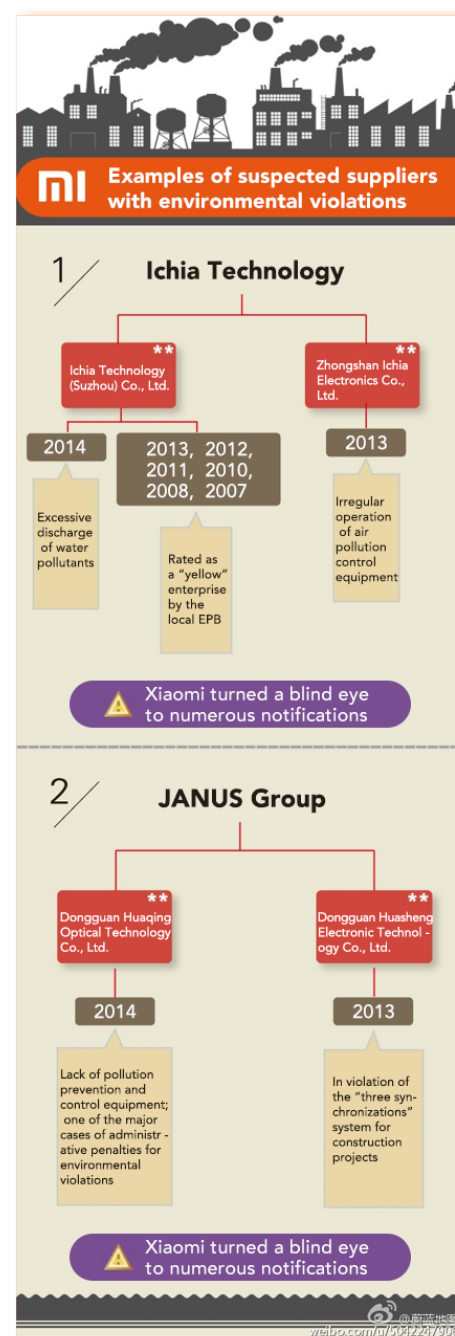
MI Examples of suspected suppliers with environmental violations

1 Ichia Technology

** Ichia Technology (Suzhou) Co., Ltd.

** Zhongshan Ichia Electronics Co., Ltd.

2014

Excessive discharge of water pollutants

2013, 2012, 2011, 2010, 2008, 2007

Rated as a "yellow" enterprise by the local EPB

2013

Irregular operation of air pollution control equipment

Xiaomi turned a blind eye to numerous notifications

2 JANUS Group

** Dongguan Huaqing Optical Technology Co., Ltd.

** Dongguan Huasheng Electronic Technol - ogy Co., Ltd.

2014

Lack of pollution prevention and control equipment; one of the major cases of administr - ative penalties for environmental violations

2013

In violation of the "three syn- chronizations" system for construction projects

Xiaomi turned a blind eye to numerous notifications

@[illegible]
weibo.com/u/504224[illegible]